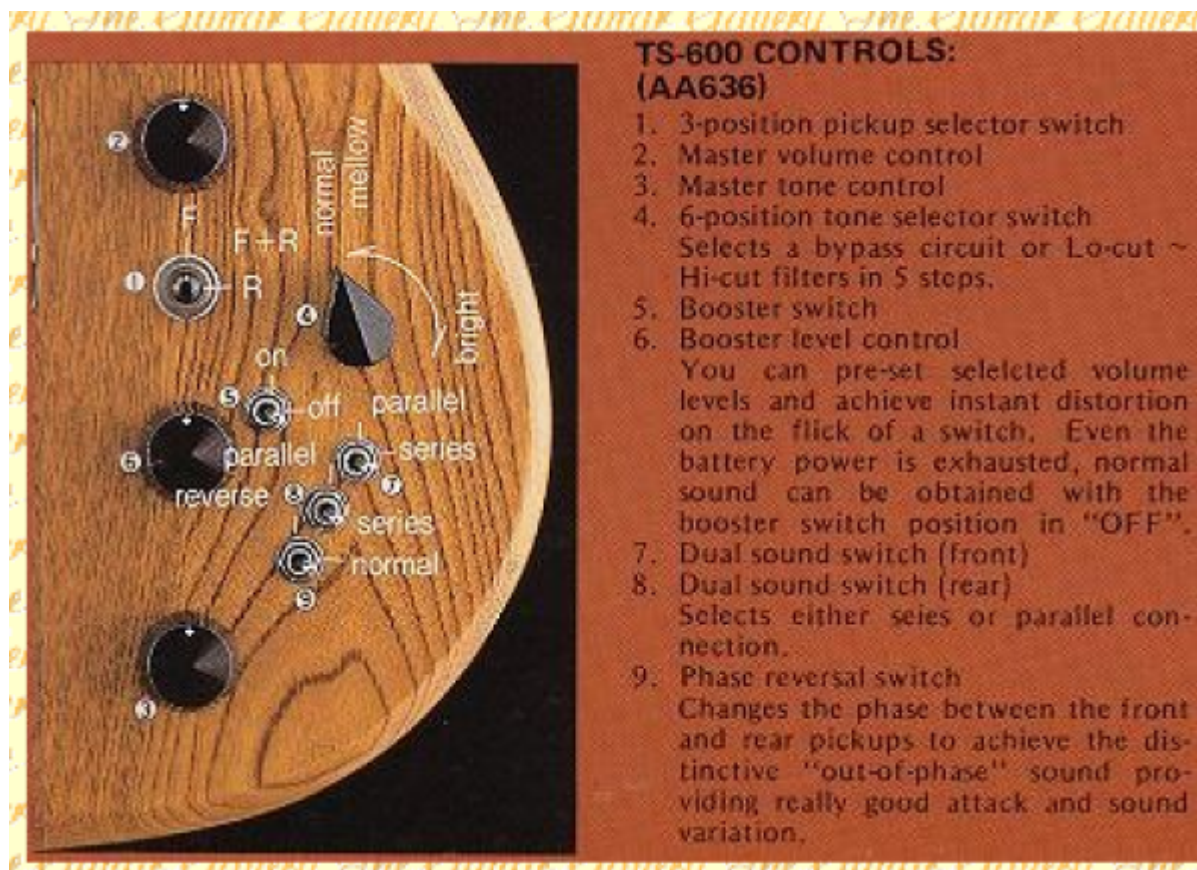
The Guitar Gallery The Guitar Gallery The Guitar Gallery

2

F

F+R

1

R

normal

mellow

4

bright

on

5

off

parallel

6

parallel

series

7

reverse

8

series

normal

9

3

TS-600 CONTROLS: (AA636)

1. 3-position pickup selector switch
2. Master volume control
3. Master tone control
4. 6-position tone selector switch
Selects a bypass circuit or Lo-cut ~ Hi-cut filters in 5 steps.
5. Booster switch
6. Booster level control
You can pre-set selelcted volume levels and achieve instant distortion on the flick of a switch. Even the battery power is exhausted, normal sound can be obtained with the booster switch position in "OFF".
7. Dual sound switch (front)
8. Dual sound switch (rear)
Selects either seies or parallel connection.
9. Phase reversal switch
Changes the phase between the front and rear pickups to achieve the distinctive "out-of-phase" sound providing really good attack and sound variation.